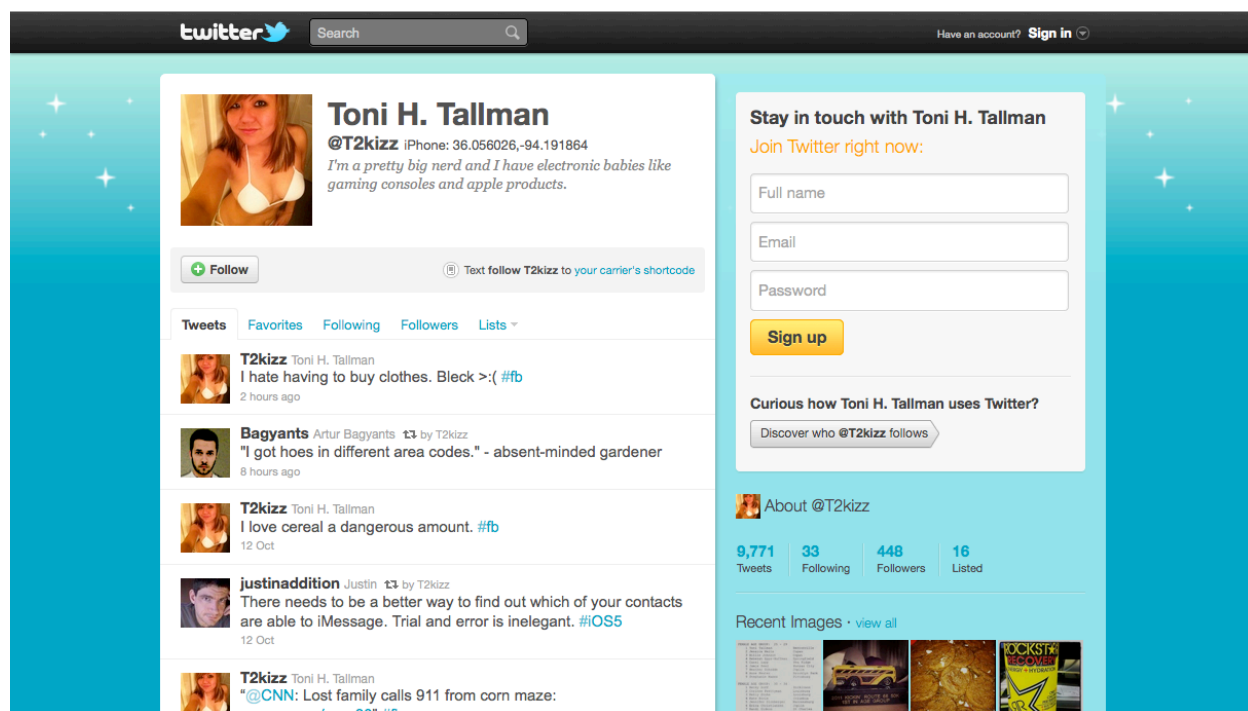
twitter

Search

Have an account? Sign in

Toni H. Tallman
@T2kizz iPhone: 36.056026,-94.191864
I'm a pretty big nerd and I have electronic babies like gaming consoles and apple products.

Follow

Text follow T2kizz to your carrier's shortcode

Tweets Favorites Following Followers Lists

T2kizz Toni H. Tallman
I hate having to buy clothes. Bleck >:( #fb
2 hours ago

Bagyants Artur Bagyants by T2kizz
"I got hoes in different area codes." - absent-minded gardener
8 hours ago

T2kizz Toni H. Tallman
I love cereal a dangerous amount. #fb
12 Oct

justinaddition Justin by T2kizz
There needs to be a better way to find out which of your contacts are able to iMessage. Trial and error is inelegant. #iOS5
12 Oct

T2kizz Toni H. Tallman
"@CNN: Lost family calls 911 from corn maze: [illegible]

Stay in touch with Toni H. Tallman
Join Twitter right now:

Full name
Email
Password

Sign up

Curious how Toni H. Tallman uses Twitter?
Discover who @T2kizz follows

About @T2kizz

| 9,771 | 33 | 448 | 16 |
|---|---|---|---|
| Tweets | Following | Followers | Listed |

Recent Images · view all

ROCKSTAR RECOVERY